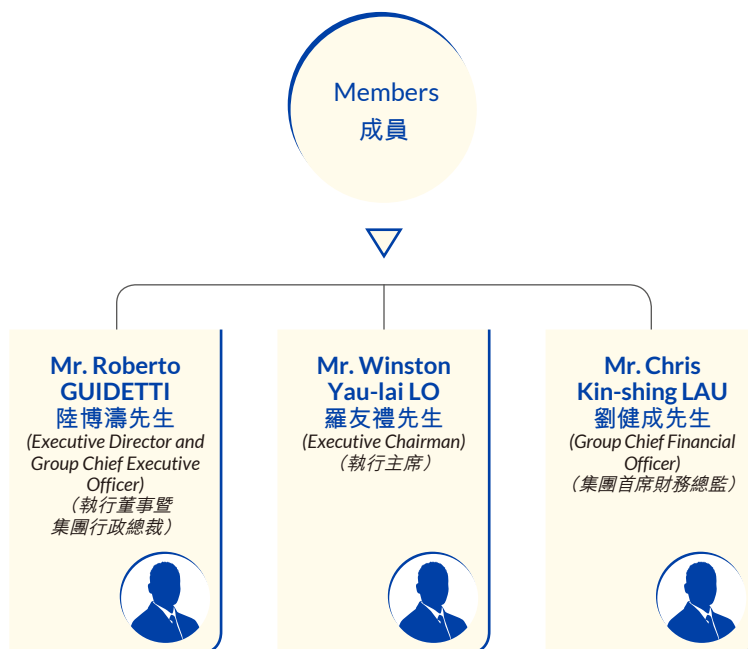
Members
成員

Mr. Roberto GUIDETTI
陸博濤先生
(Executive Director and Group Chief Executive Officer)
（執行董事暨集團行政總裁）

Mr. Winston Yau-lai LO
羅友禮先生
(Executive Chairman)
（執行主席）

Mr. Chris Kin-shing LAU
劉健成先生
(Group Chief Financial Officer)
（集團首席財務總監）